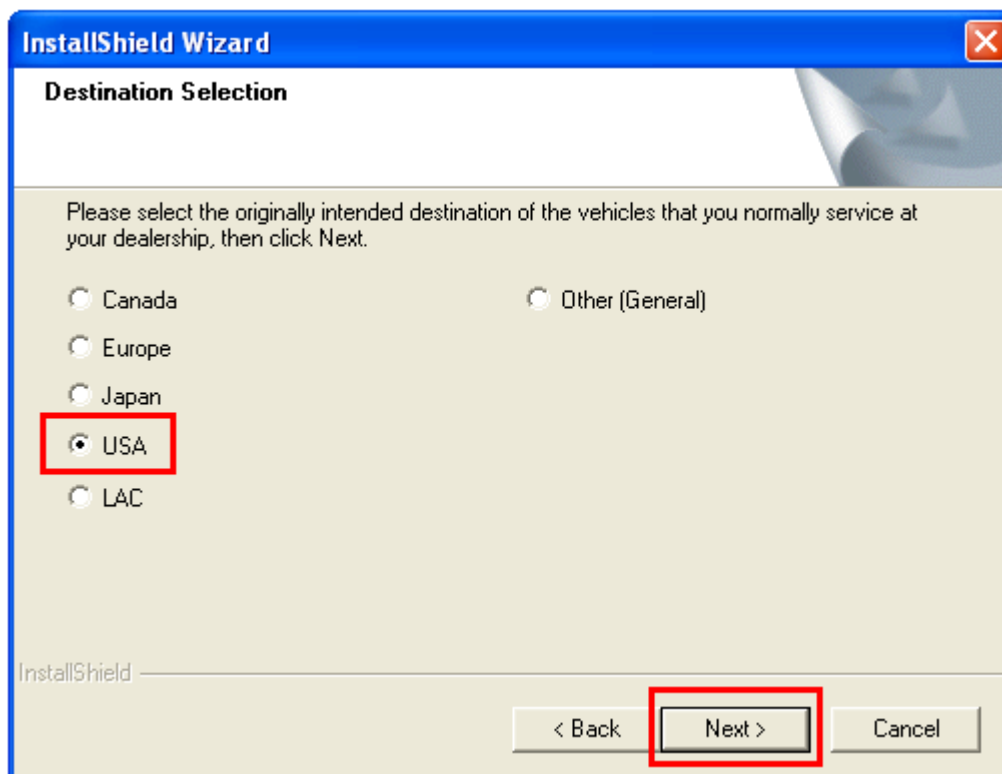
InstallShield Wizard

Destination Selection

Please select the originally intended destination of the vehicles that you normally service at your dealership, then click Next.

Canada

Europe

Japan

USA

LAC

Other (General)

InstallShield

< Back

Next >

Cancel